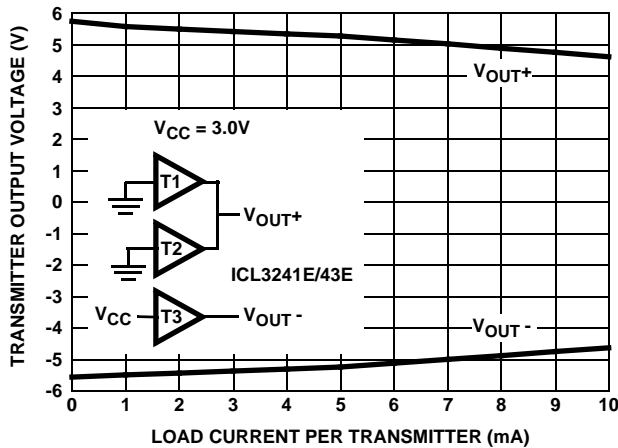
TRANSMITTER OUTPUT VOLTAGE (V)

6
5
4
3
2
1
0
-1
-2
-3
-4
-5
-6

$V_{OUT}+$

$V_{CC}$ = 3.0V

T1

T2

$V_{OUT}+$

ICL3241E/43E

$V_{CC}$

T3

$V_{OUT}$ -

$V_{OUT}$ -

0 1 2 3 4 5 6 7 8 9 10

LOAD CURRENT PER TRANSMITTER (mA)